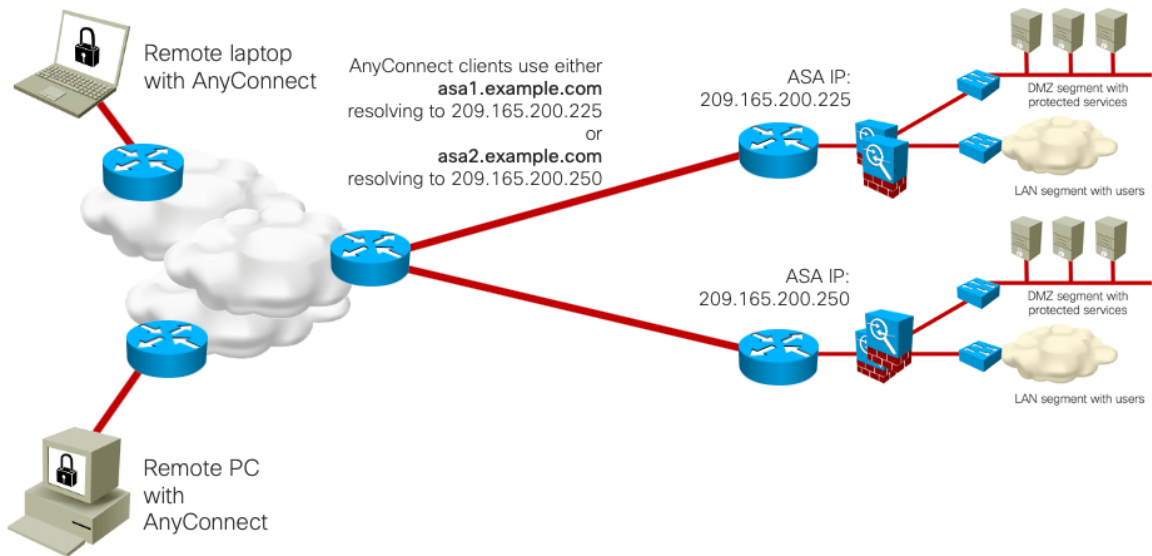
Remote laptop with AnyConnect

AnyConnect clients use either
asa1.example.com
resolving to 209.165.200.225
or
asa2.example.com
resolving to 209.165.200.250

ASA IP:
209.165.200.225

DMZ segment with protected services

LAN segment with users

ASA IP:
209.165.200.250

DMZ segment with protected services

LAN segment with users

Remote PC with AnyConnect